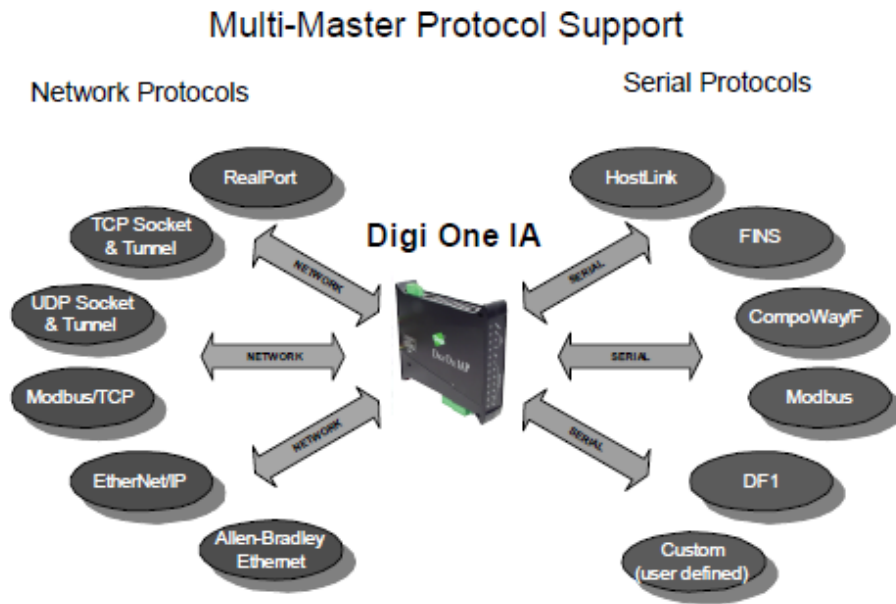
Multi-Master Protocol Support

Network Protocols

Serial Protocols

RealPort

TCP Socket & Tunnel

UDP Socket & Tunnel

Modbus/TCP

EtherNet/IP

Allen-Bradley Ethernet

NETWORK

NETWORK

NETWORK

Digi One IA

Digi One IAP

SERIAL

SERIAL

SERIAL

HostLink

FINS

CompoWay/F

Modbus

DF1

Custom (user defined)